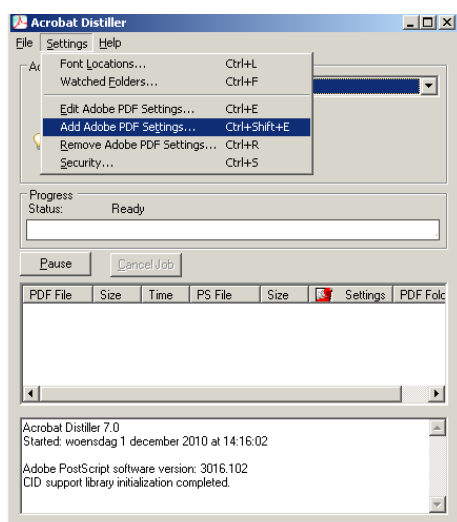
Acrobat Distiller

File Settings Help

Ac

Font Locations... Ctrl+L
Watched Folders... Ctrl+F
Edit Adobe PDF Settings... Ctrl+E
Add Adobe PDF Settings... Ctrl+Shift+E
Remove Adobe PDF Settings... Ctrl+R
Security... Ctrl+S

Progress
Status: Ready

Pause Cancel Job

| PDF File | Size | Time | PS File | Size | | Settings | PDF Folc |
|---|---|---|---|---|---|---|---|

Acrobat Distiller 7.0
Started: woensdag 1 december 2010 at 14:16:02

Adobe PostScript software version: 3016.102
CID support library initialization completed.